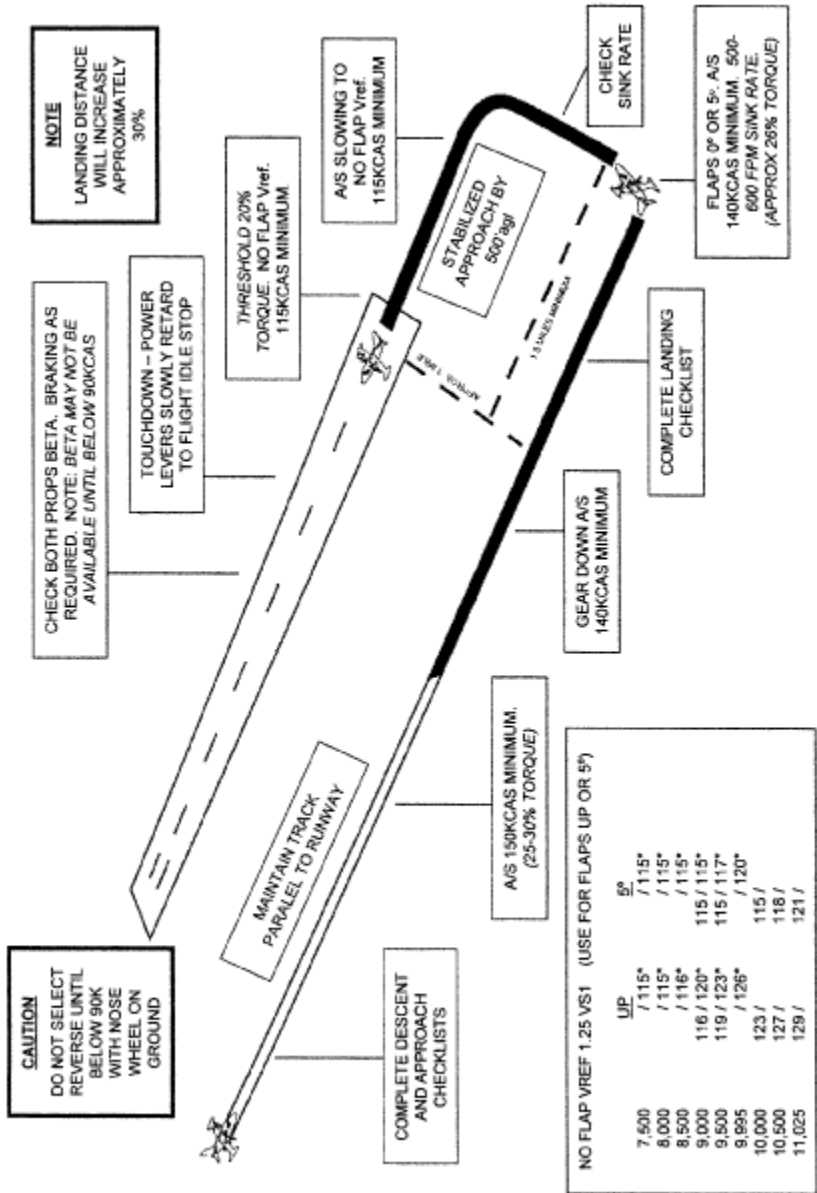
NOTE
LANDING DISTANCE WILL INCREASE APPROXIMATELY 30%

A/S SLOWING TO NO FLAP Vref. 115KCAS MINIMUM

CHECK SINK RATE

FLAPS 0º OR 5º. A/S 140KCAS MINIMUM. 500-600 FPM SINK RATE. (APPROX 26% TORQUE)

THRESHOLD 20% TORQUE. NO FLAP Vref. 115KCAS MINIMUM

STABILIZED APPROACH BY 500'agl

TOUCHDOWN – POWER LEVERS SLOWLY RETARD TO FLIGHT IDLE STOP

APPROX. 1 MILE

1.5 MILES MINIMUM

COMPLETE LANDING CHECKLIST

CHECK BOTH PROPS BETA. BRAKING AS REQUIRED. NOTE: BETA MAY NOT BE AVAILABLE UNTIL BELOW 90KCAS

GEAR DOWN A/S 140KCAS MINIMUM

A/S 150KCAS MINIMUM. (25-30% TORQUE)

MAINTAIN TRACK PARALEL TO RUNWAY

CAUTION
DO NOT SELECT REVERSE UNTIL BELOW 90K WITH NOSE WHEEL ON GROUND

COMPLETE DESCENT AND APPROACH CHECKLISTS

NO FLAP VREF 1.25 VS1 (USE FOR FLAPS UP OR 5º)

| | UP | 5º |
|---|---|---|
| 7,500 | / 115* | / 115* |
| 8,000 | / 115* | / 115* |
| 8,500 | / 116* | / 115* |
| 9,000 | 116 / 120* | 115 / 115* |
| 9,500 | 119 / 123* | 115 / 117* |
| 9,995 | / 126* | / 120* |
| 10,000 | 123 / | 115 / |
| 10,500 | 127 / | 118 / |
| 11,025 | 129 / | 121 / |